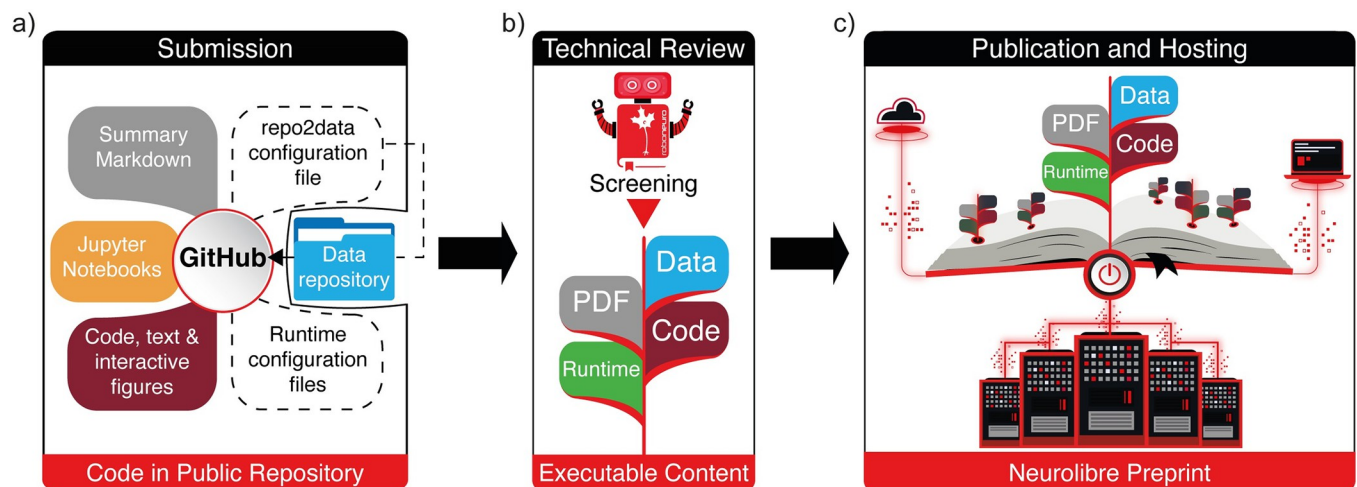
a)

Submission

Summary Markdown

repo2data configuration file

Jupyter Notebooks

GitHub

Data repository

Code, text & interactive figures

Runtime configuration files

Code in Public Repository

b)

Technical Review

roboneuro

Screening

PDF

Data

Code

Runtime

Executable Content

c)

Publication and Hosting

Data

PDF

Code

Runtime

Neurolibre Preprint